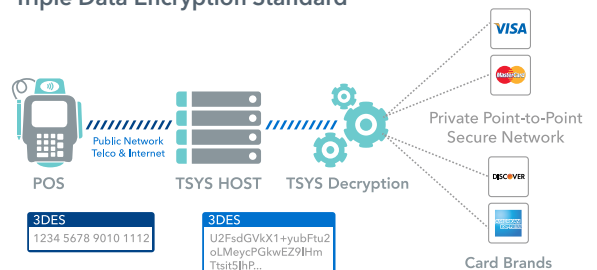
Triple Data Encryption Standard

VISA

MasterCard

Private Point-to-Point Secure Network

Public Network Telco & Internet

POS

TSYS HOST

TSYS Decryption

DISCOVER

AMERICAN EXPRESS

3DES
1234 5678 9010 1112

3DES
U2FsdGVkX1+yubFtu2oLMeycPGkwEZ9IHmTtsit5IhP...

Card Brands